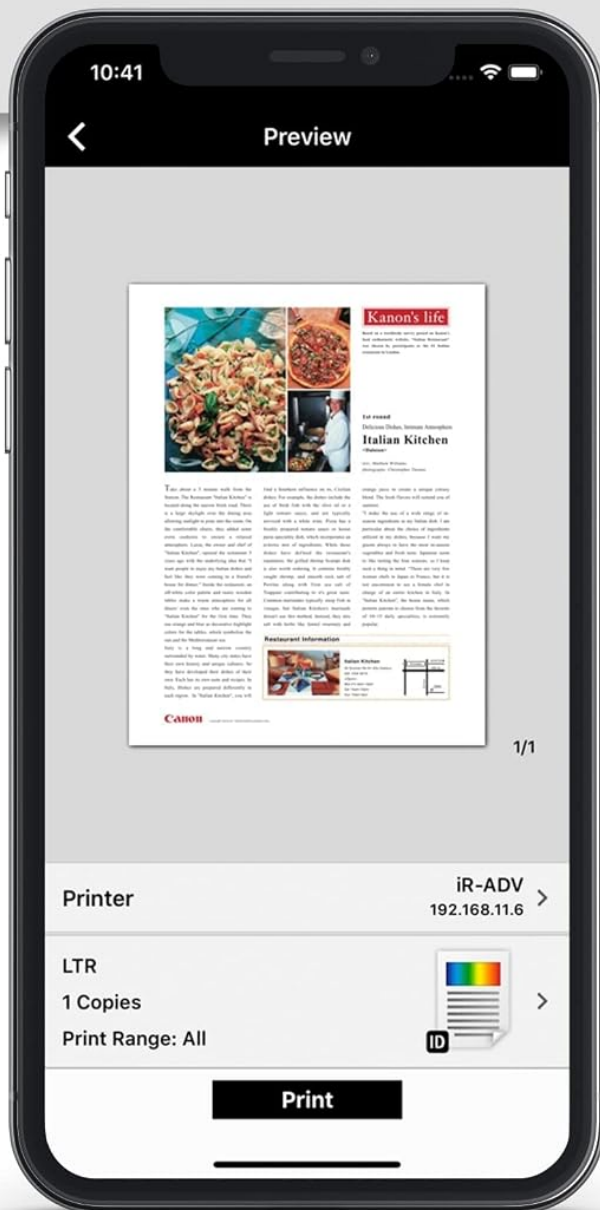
10:41

Preview

Kanon's life

1st round

Delicious Dishes, Intimate Atmosphere

Italian Kitchen

Restaurant Information

Italian Kitchen

Canon

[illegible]

1/1

Printer

iR-ADV
192.168.11.6

LTR

1 Copies

Print Range: All

ID

Print